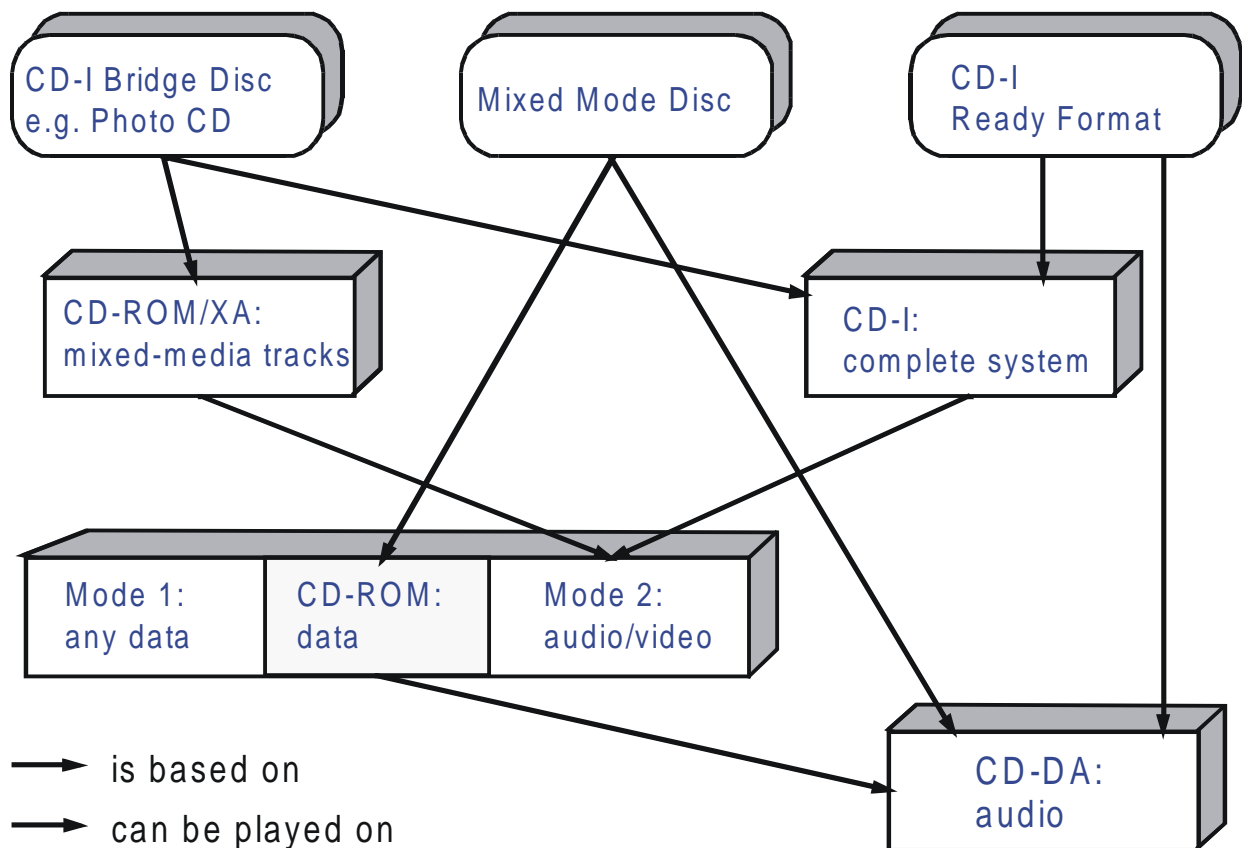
CD-I Bridge Disc
e.g. Photo CD

Mixed Mode Disc

CD-I
Ready Format

CD-ROM/XA:
mixed-media tracks

CD-I:
complete system

Mode 1:
any data

CD-ROM:
data

Mode 2:
audio/video

CD-DA:
audio

is based on

can be played on